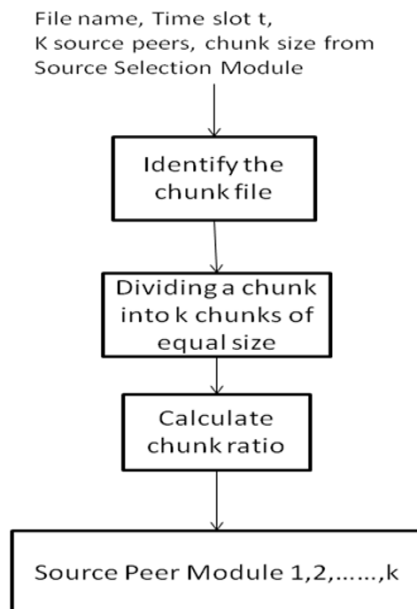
File name, Time slot t, K source peers, chunk size from Source Selection Module

Identify the chunk file

Dividing a chunk into k chunks of equal size

Calculate chunk ratio

Source Peer Module 1,2,……,k